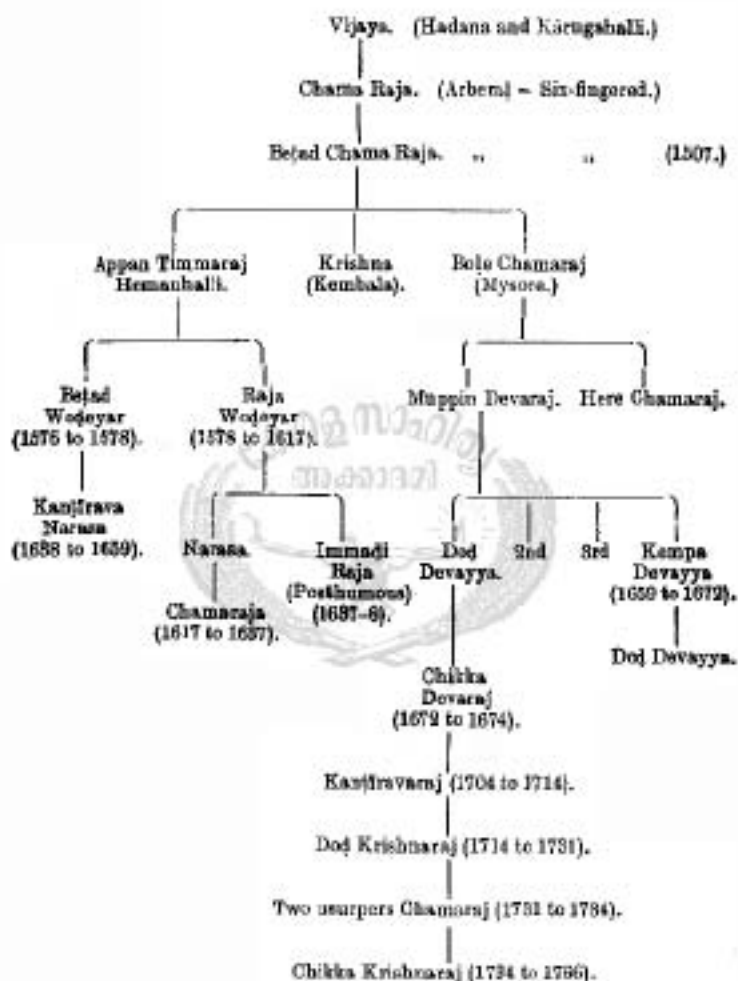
Vijaya. (Hadana and Karugahalli.)

Chama Raja. (Arberal = Six-fingered.)

Beṭad Chama Raja. „ „ (1507.)

Appan Timmaraj Hemanhalli.

Krishna (Kembala).

Bole Chamaraj (Mysore.)

Beṭad Woḍeyar (1576 to 1578).

Raja Woḍeyar (1578 to 1617).

Muppin Devaraj.

Here Chamaraj.

Kanṭirava Narasa (1638 to 1659).

Narasa.

Immaḍi Raja (Posthumous) (1637–8).

Doḍ Devayya.

2nd

3rd

Kempa Devayya (1659 to 1672).

Chamaraja (1617 to 1637).

Doḍ Devayya.

Chikka Devaraj (1672 to 1674).

Kanṭiravaraj (1704 to 1714).

Doḍ Krishnaraj (1714 to 1731).

Two usurpers Chamaraj (1731 to 1734).

Chikka Krishnaraj (1734 to 1766).